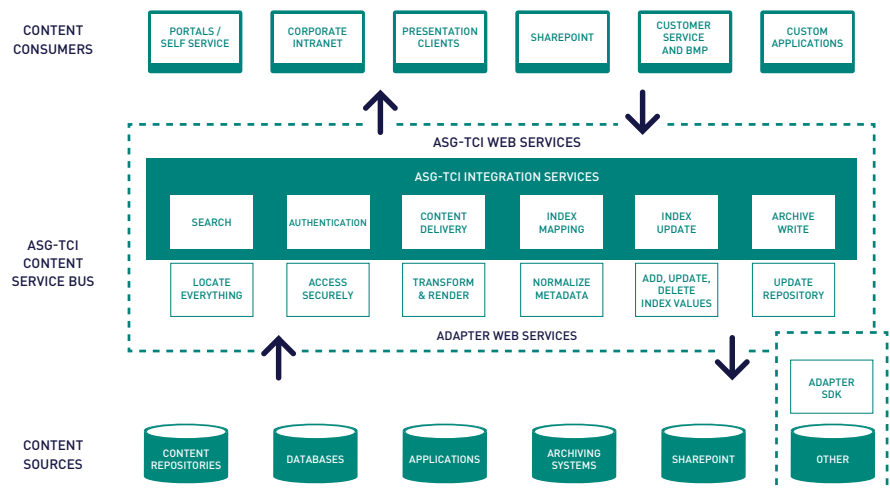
CONTENT CONSUMERS

PORTALS / SELF SERVICE

CORPORATE INTRANET

PRESENTATION CLIENTS

SHAREPOINT

CUSTOMER SERVICE AND BMP

CUSTOM APPLICATIONS

ASG-TCI WEB SERVICES

ASG-TCI INTEGRATION SERVICES

ASG-TCI CONTENT SERVICE BUS

SEARCH

AUTHENTICATION

CONTENT DELIVERY

INDEX MAPPING

INDEX UPDATE

ARCHIVE WRITE

LOCATE EVERYTHING

ACCESS SECURELY

TRANSFORM & RENDER

NORMALIZE METADATA

ADD, UPDATE, DELETE INDEX VALUES

UPDATE REPOSITORY

ADAPTER WEB SERVICES

ADAPTER SDK

CONTENT SOURCES

CONTENT REPOSITORIES

DATABASES

APPLICATIONS

ARCHIVING SYSTEMS

SHAREPOINT

OTHER